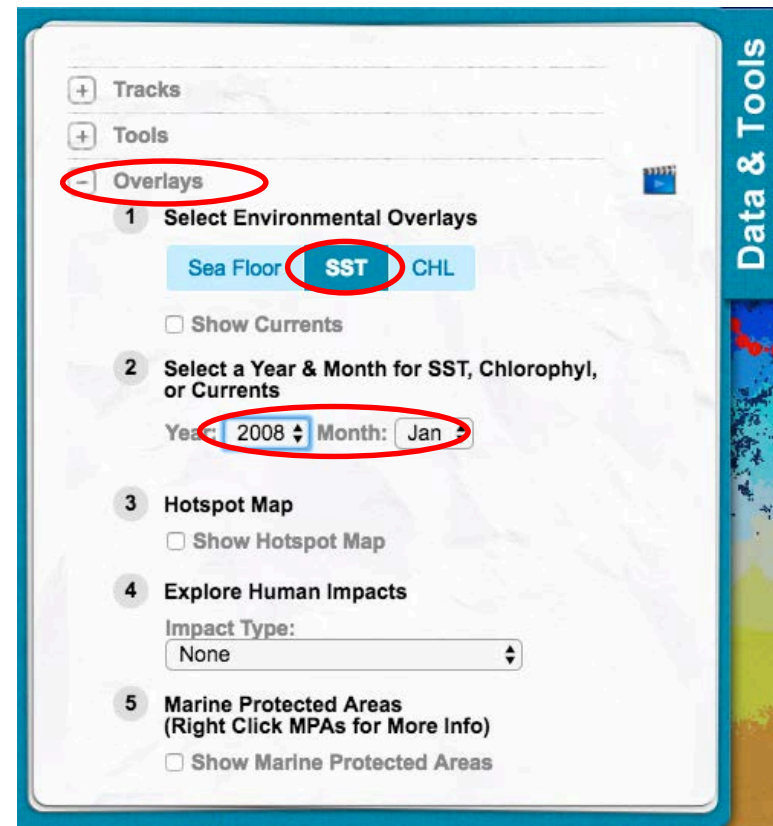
+ Tracks

+ Tools

− Overlays

1 Select Environmental Overlays

Sea Floor SST CHL

Show Currents

2 Select a Year & Month for SST, Chlorophyl, or Currents

Year: 2008 Month: Jan

3 Hotspot Map

Show Hotspot Map

4 Explore Human Impacts

Impact Type:

None

5 Marine Protected Areas (Right Click MPAs for More Info)

Show Marine Protected Areas

Data & Tools